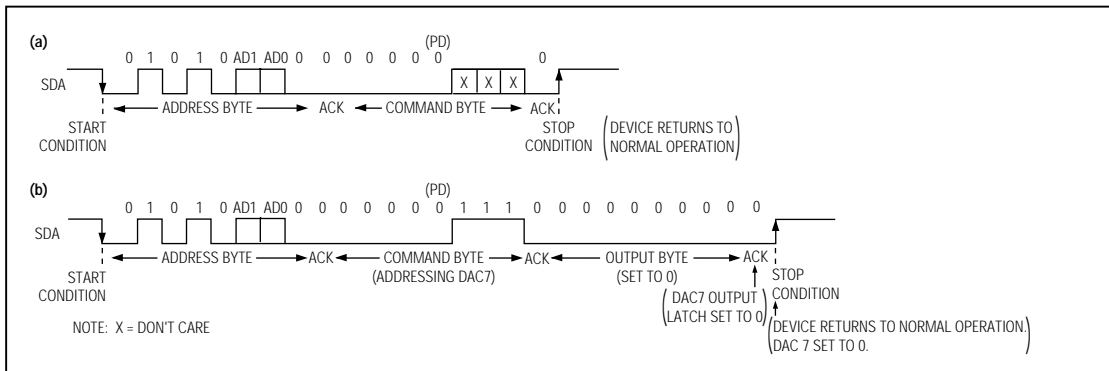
(a)

(PD)

0 1 0 1 0 AD1 AD0 0 0 0 0 0 0 0 X X X 0

SDA

ADDRESS BYTE ACK COMMAND BYTE ACK

START CONDITION

STOP CONDITION

(DEVICE RETURNS TO NORMAL OPERATION)

(b)

(PD)

0 1 0 1 0 AD1 AD0 0 0 0 0 0 0 0 1 1 1 0 0 0 0 0 0 0 0 0 0

SDA

ADDRESS BYTE ACK COMMAND BYTE (ADDRESSING DAC7) ACK OUTPUT BYTE (SET TO 0) ACK

START CONDITION

STOP CONDITION

(DAC7 OUTPUT LATCH SET TO 0)

(DEVICE RETURNS TO NORMAL OPERATION. DAC 7 SET TO 0.)

NOTE: X = DON'T CARE